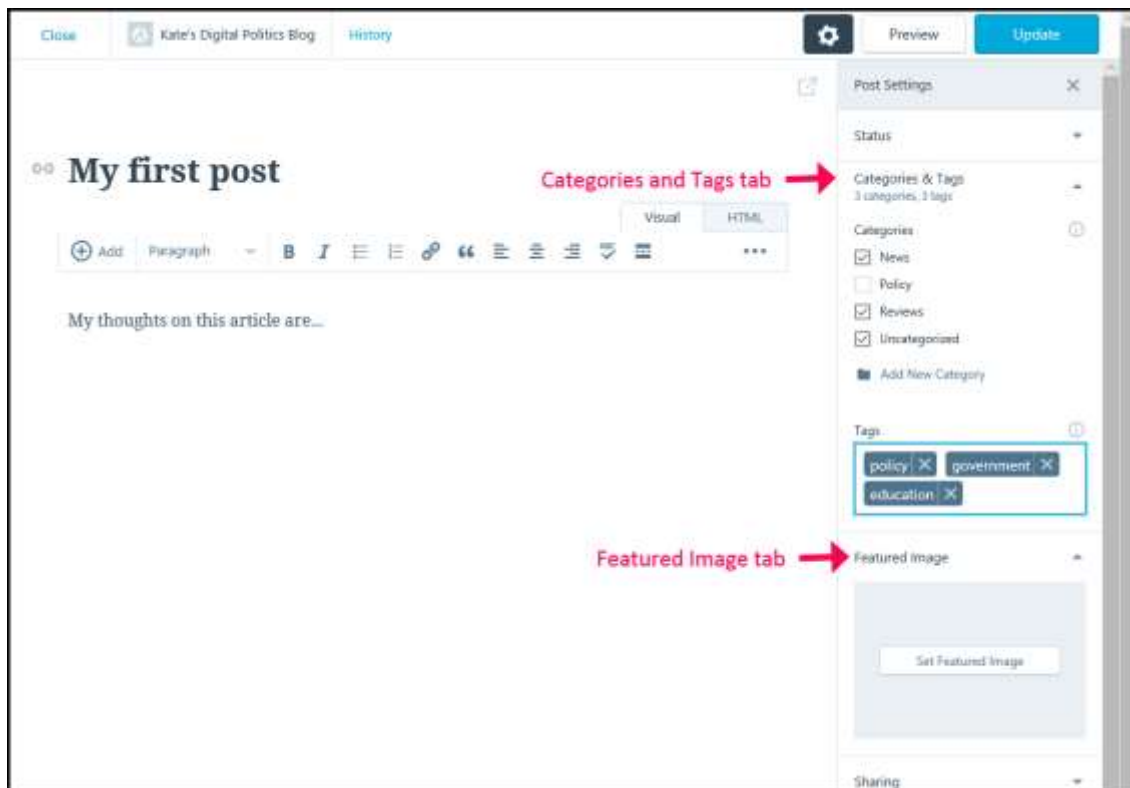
Close

Kate's Digital Politics Blog

History

Preview

Update

My first post

Visual

HTML

Add

Paragraph

B

I

My thoughts on this article are...

Post Settings

Status

Categories and Tags tab

Categories & Tags

3 categories, 3 tags

Categories

News

Policy

Reviews

Uncategorized

Add New Category

Tags

policy

government

education

Featured Image tab

Featured Image

Set Featured Image

Sharing